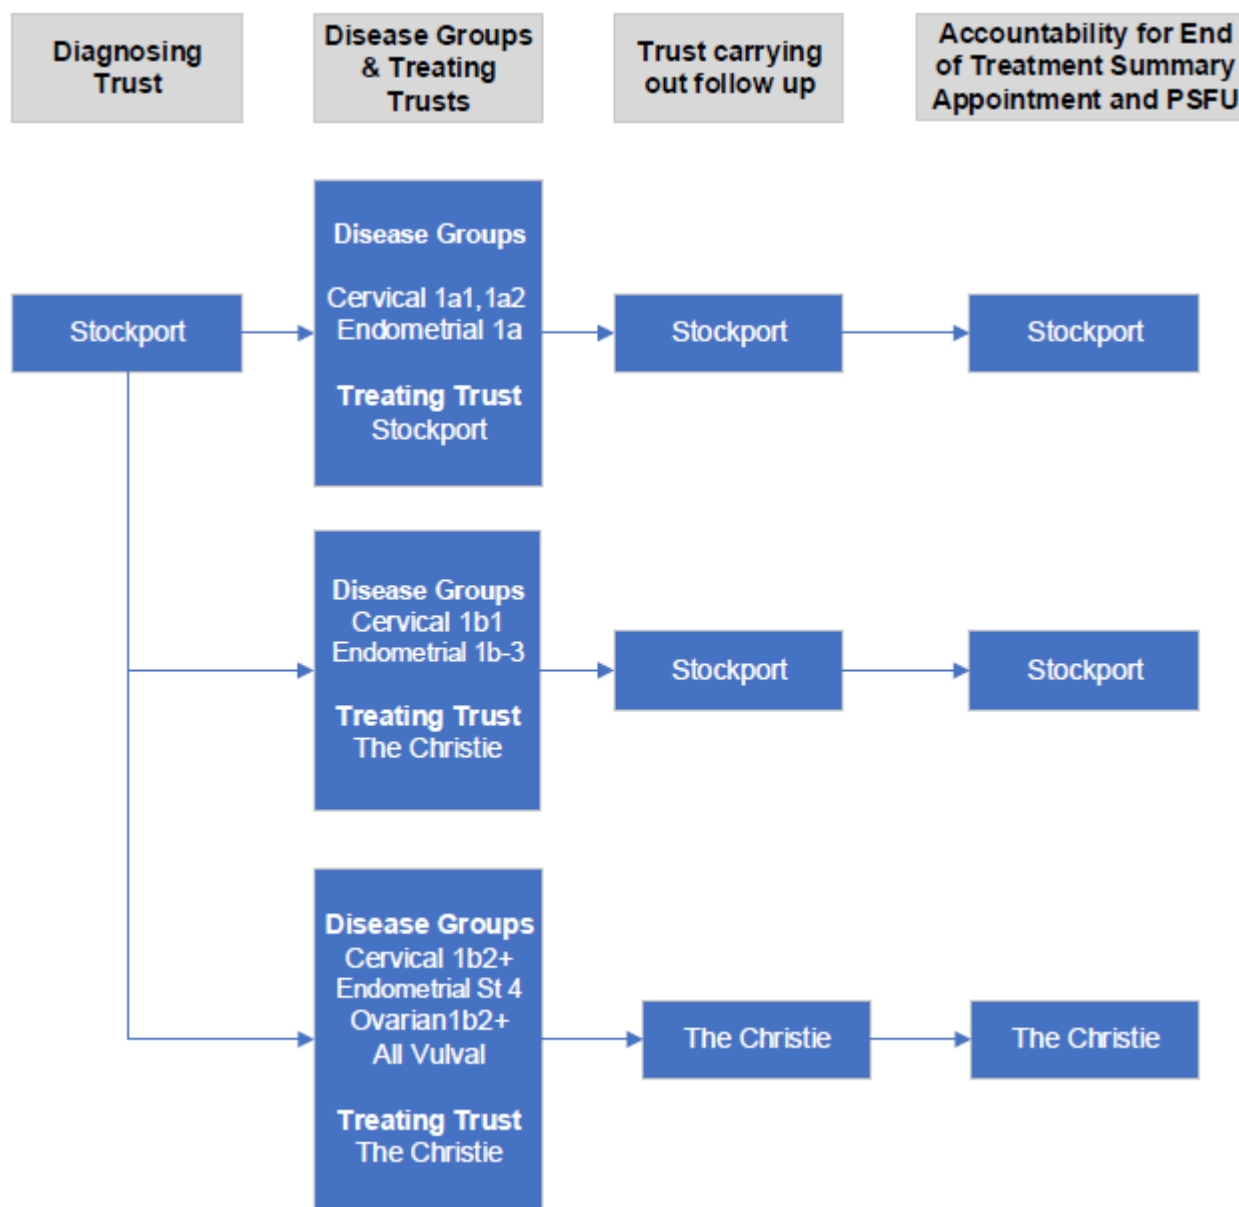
Diagnosing Trust

Disease Groups & Treating Trusts

Trust carrying out follow up

Accountability for End of Treatment Summary Appointment and PSFU

Stockport

Disease Groups

Cervical 1a1,1a2
Endometrial 1a

Treating Trust
Stockport

Stockport

Stockport

Disease Groups
Cervical 1b1
Endometrial 1b-3

Treating Trust
The Christie

Stockport

Stockport

Disease Groups
Cervical 1b2+
Endometrial St 4
Ovarian1b2+
All Vulval

Treating Trust
The Christie

The Christie

The Christie